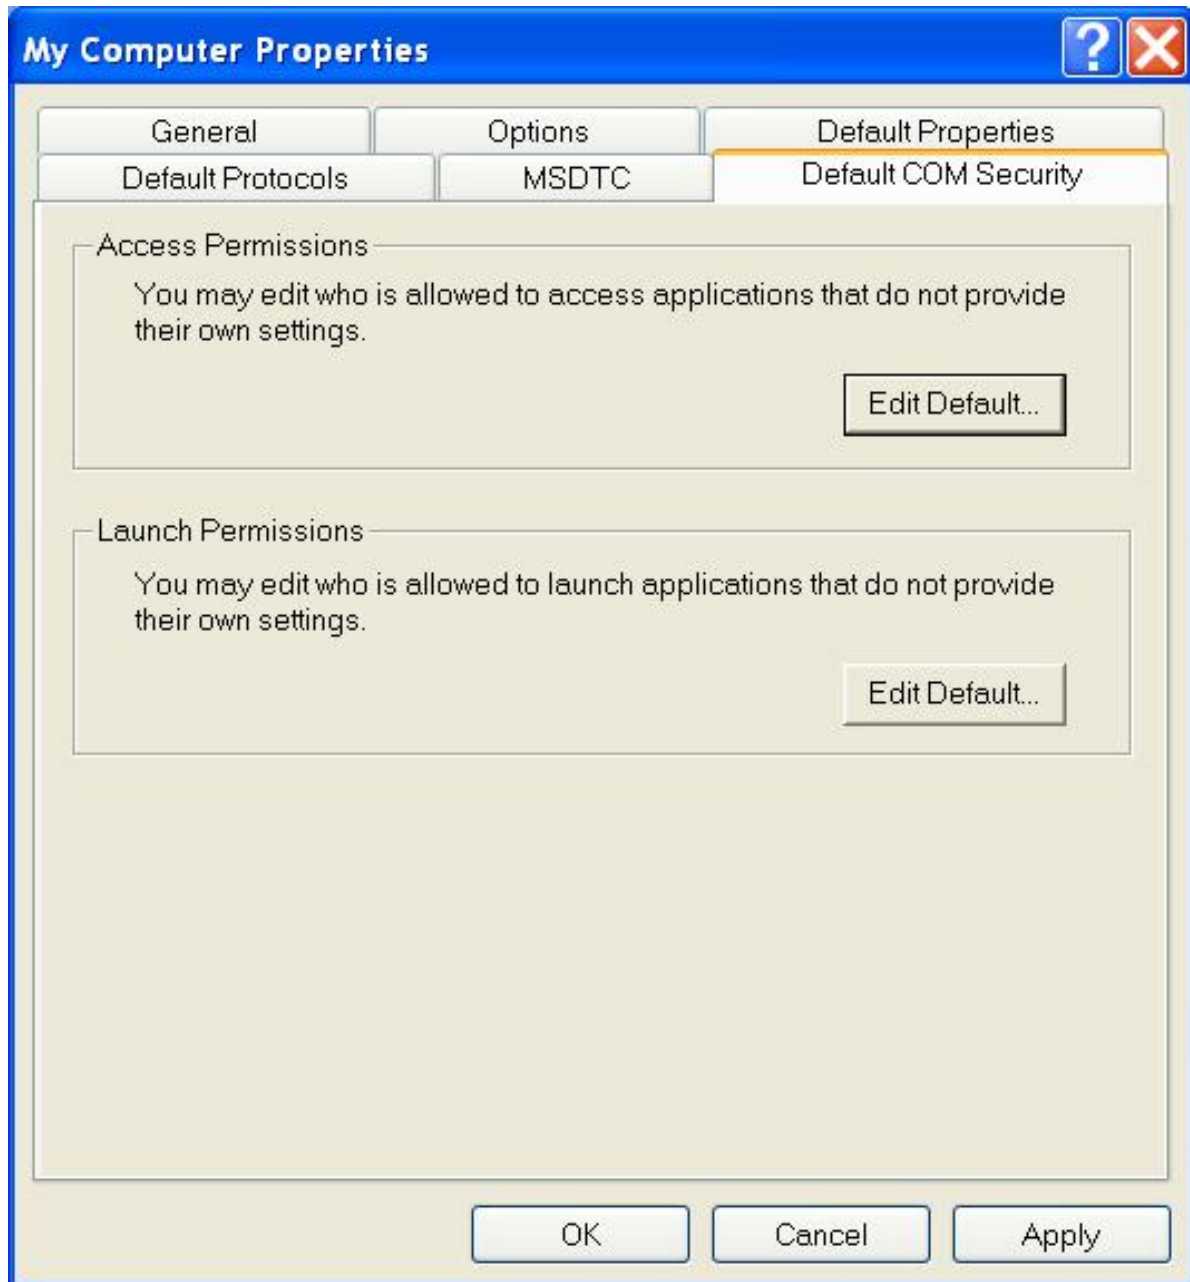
My Computer Properties

?

General
Options
Default Properties
Default Protocols
MSDTC
Default COM Security

Access Permissions

You may edit who is allowed to access applications that do not provide their own settings.

Edit Default...

Launch Permissions

You may edit who is allowed to launch applications that do not provide their own settings.

Edit Default...

OK
Cancel
Apply